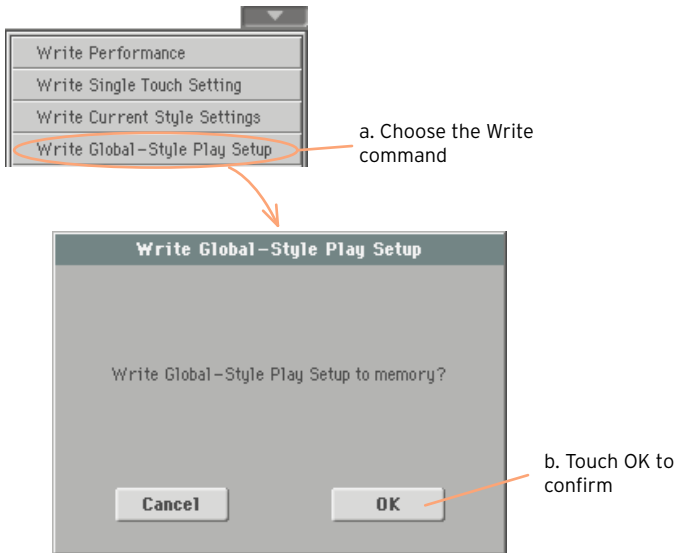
Write Performance

Write Single Touch Setting

Write Current Style Settings

Write Global-Style Play Setup

a. Choose the Write command

Write Global-Style Play Setup

Write Global-Style Play Setup to memory?

Cancel

OK

b. Touch OK to confirm